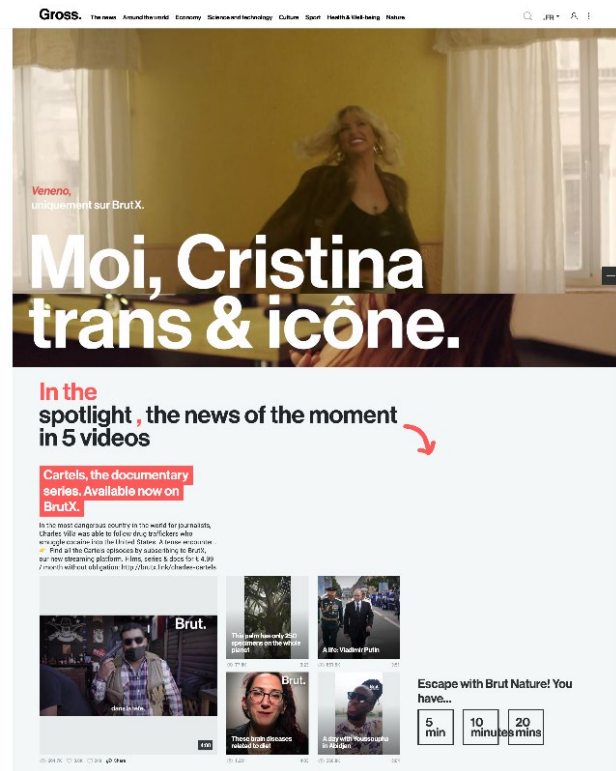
Gross. The news Around the world Economy Science and technology Culture Sport Health & Well-being Nature

FR

Veneno,
uniquement sur Brut X.

Moi, Cristina trans & icône.

In the spotlight , the news of the moment in 5 videos

Cartels, the documentary series. Available now on BrutX.

In the most dangerous country in the world for journalists, Charles Villa was able to follow drug traffickers who smuggle cocaine into the United States. A tense encounter... 👉 Find all the Cartels episodes by subscribing to BrutX, our new streaming platform. Films, series & docs for € 4.99 / month without obligation: http://brut.cc/link/charles-cartels

Brut.

dans le sale.

4:06

264.7K 3.6K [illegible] Share

This palm has only 250 specimens on the whole planet

A life: Vladimir Putin

Brut.

These brain diseases related to diet

A day with Youssoupha in Abidjan

Escape with Brut Nature! You have...

5 min

10 minutes

20 mins